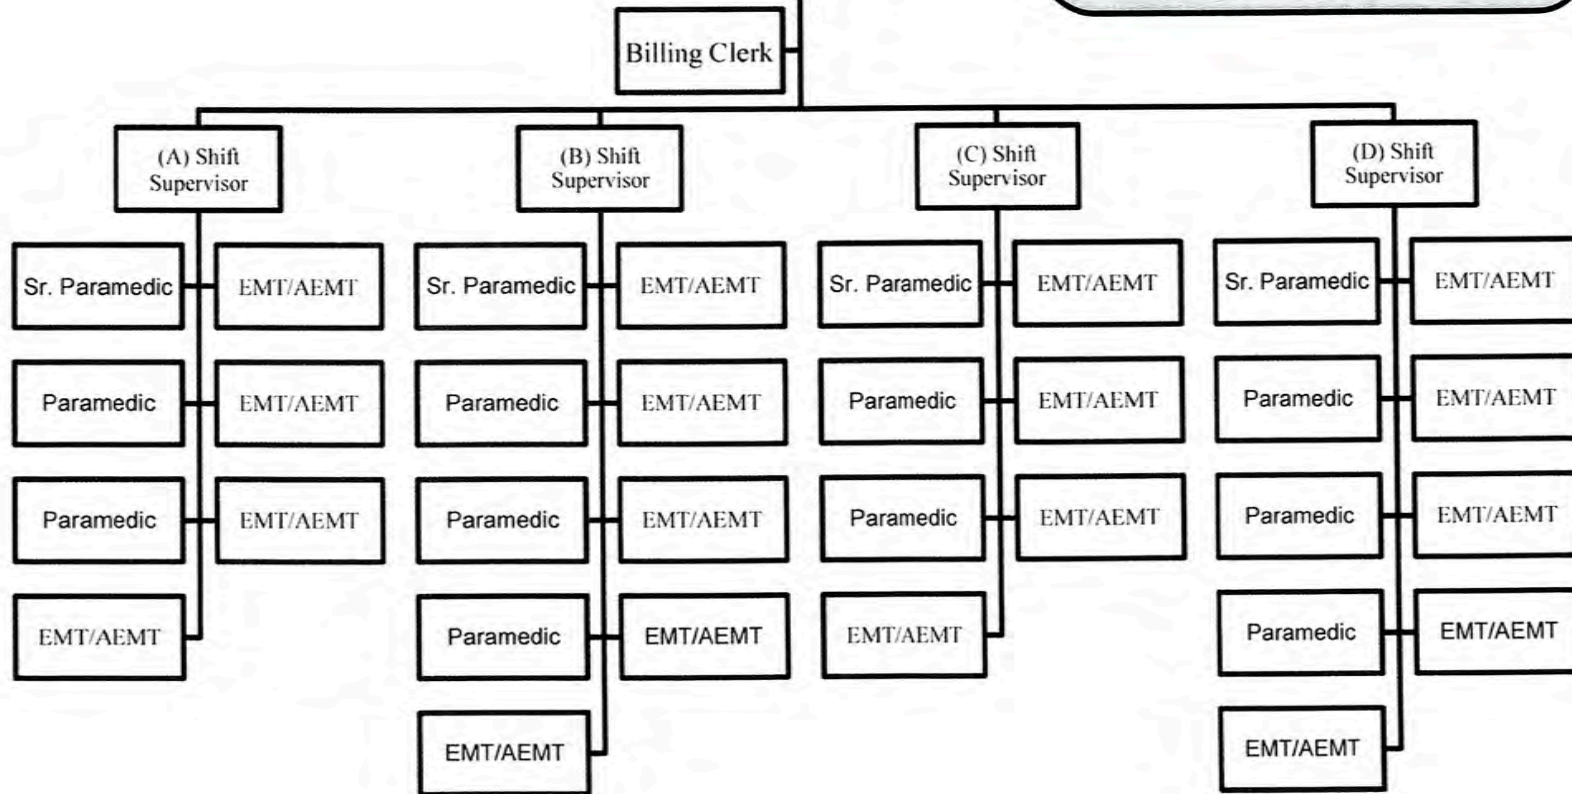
Billing Clerk

(A) Shift Supervisor

Sr. Paramedic
EMT/AEMT
Paramedic
EMT/AEMT
Paramedic
EMT/AEMT
EMT/AEMT

(B) Shift Supervisor

Sr. Paramedic
EMT/AEMT
Paramedic
EMT/AEMT
Paramedic
EMT/AEMT
Paramedic
EMT/AEMT
EMT/AEMT

(C) Shift Supervisor

Sr. Paramedic
EMT/AEMT
Paramedic
EMT/AEMT
Paramedic
EMT/AEMT
EMT/AEMT

(D) Shift Supervisor

Sr. Paramedic
EMT/AEMT
Paramedic
EMT/AEMT
Paramedic
EMT/AEMT
Paramedic
EMT/AEMT
EMT/AEMT